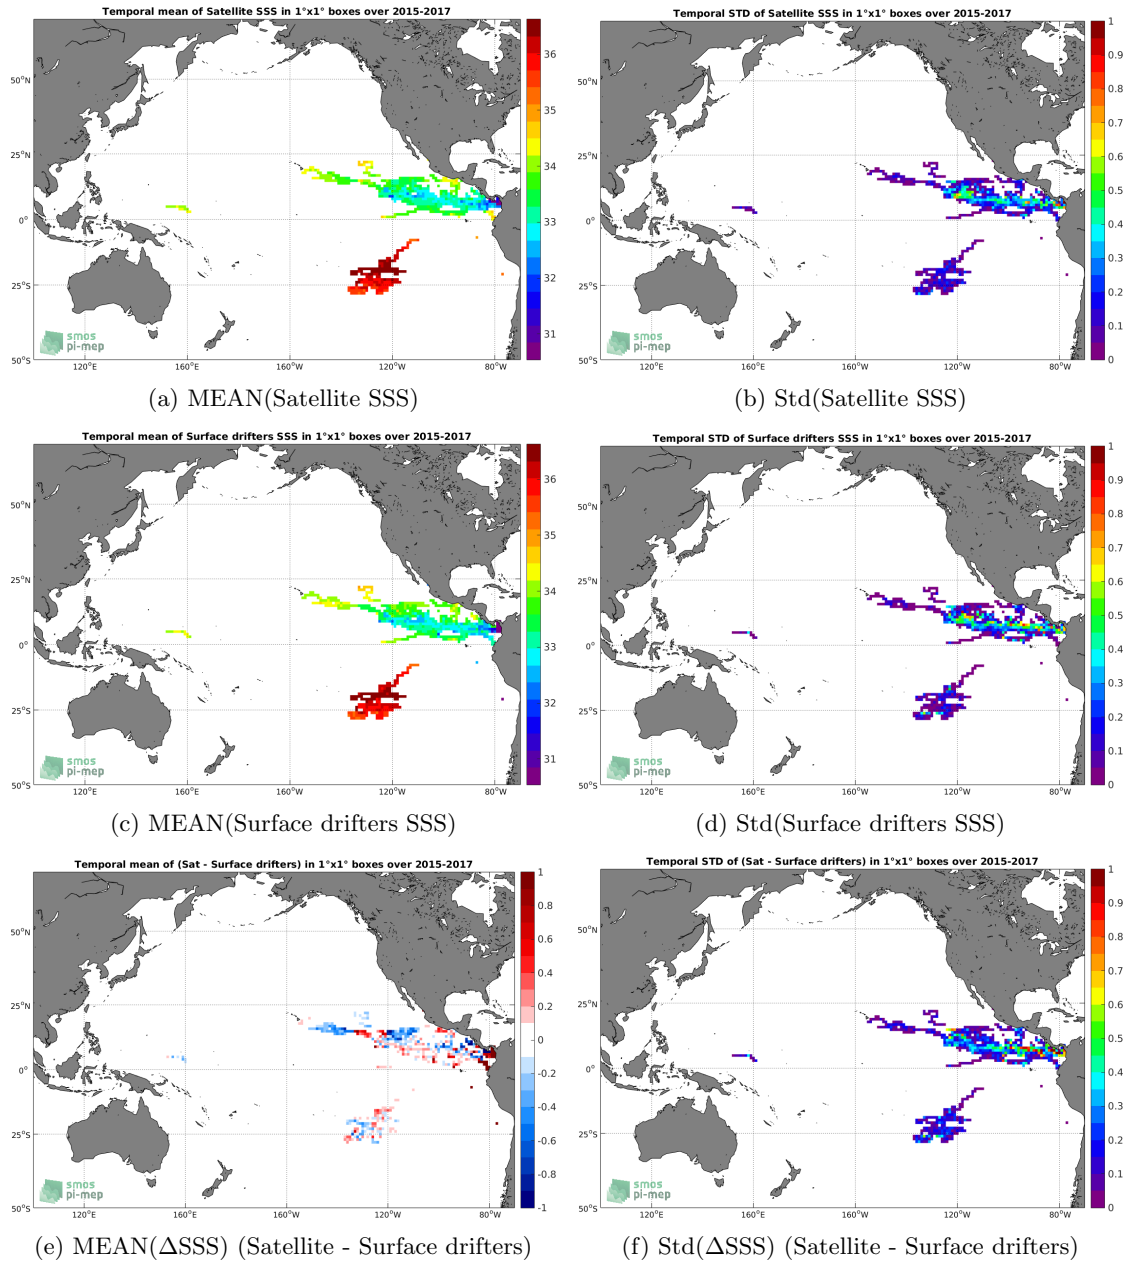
Temporal mean of Satellite SSS in 1°x1° boxes over 2015-2017

50°N
25°N
0°
25°S
50°S
120°E 160°E 160°W 120°W 80°W

36
35
34
33
32
31

smos
pi-mep

(a) MEAN(Satellite SSS)

Temporal STD of Satellite SSS in 1°x1° boxes over 2015-2017

50°N
25°N
0°
25°S
50°S
120°E 160°E 160°W 120°W 80°W

1
0.9
0.8
0.7
0.6
0.5
0.4
0.3
0.2
0.1
0

smos
pi-mep

(b) Std(Satellite SSS)

Temporal mean of Surface drifters SSS in 1°x1° boxes over 2015-2017

50°N
25°N
0°
25°S
50°S
120°E 160°E 160°W 120°W 80°W

36
35
34
33
32
31

smos
pi-mep

(c) MEAN(Surface drifters SSS)

Temporal STD of Surface drifters SSS in 1°x1° boxes over 2015-2017

50°N
25°N
0°
25°S
50°S
120°E 160°E 160°W 120°W 80°W

1
0.9
0.8
0.7
0.6
0.5
0.4
0.3
0.2
0.1
0

smos
pi-mep

(d) Std(Surface drifters SSS)

Temporal mean of (Sat - Surface drifters) in 1°x1° boxes over 2015-2017

50°N
25°N
0°
25°S
50°S
120°E 160°E 160°W 120°W 80°W

1
0.8
0.6
0.4
0.2
0
-0.2
-0.4
-0.6
-0.8
-1

smos
pi-mep

(e) MEAN(ΔSSS) (Satellite - Surface drifters)

Temporal STD of (Sat - Surface drifters) in 1°x1° boxes over 2015-2017

50°N
25°N
0°
25°S
50°S
120°E 160°E 160°W 120°W 80°W

1
0.9
0.8
0.7
0.6
0.5
0.4
0.3
0.2
0.1
0

smos
pi-mep

(f) Std(ΔSSS) (Satellite - Surface drifters)